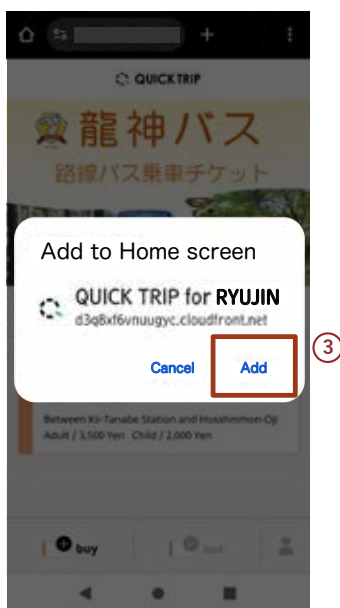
QUICK TRIP

龍神バス

路線バス乗車チケット

Add to Home screen

QUICK TRIP for RYUJIN

d3q8xf6vnuugyc.cloudfront.net

Cancel

Add

③

Between Ki-Tanabe Station and Hosshinmon-Oji

Adult / 3,500 Yen Child / 2,000 Yen

buy

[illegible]